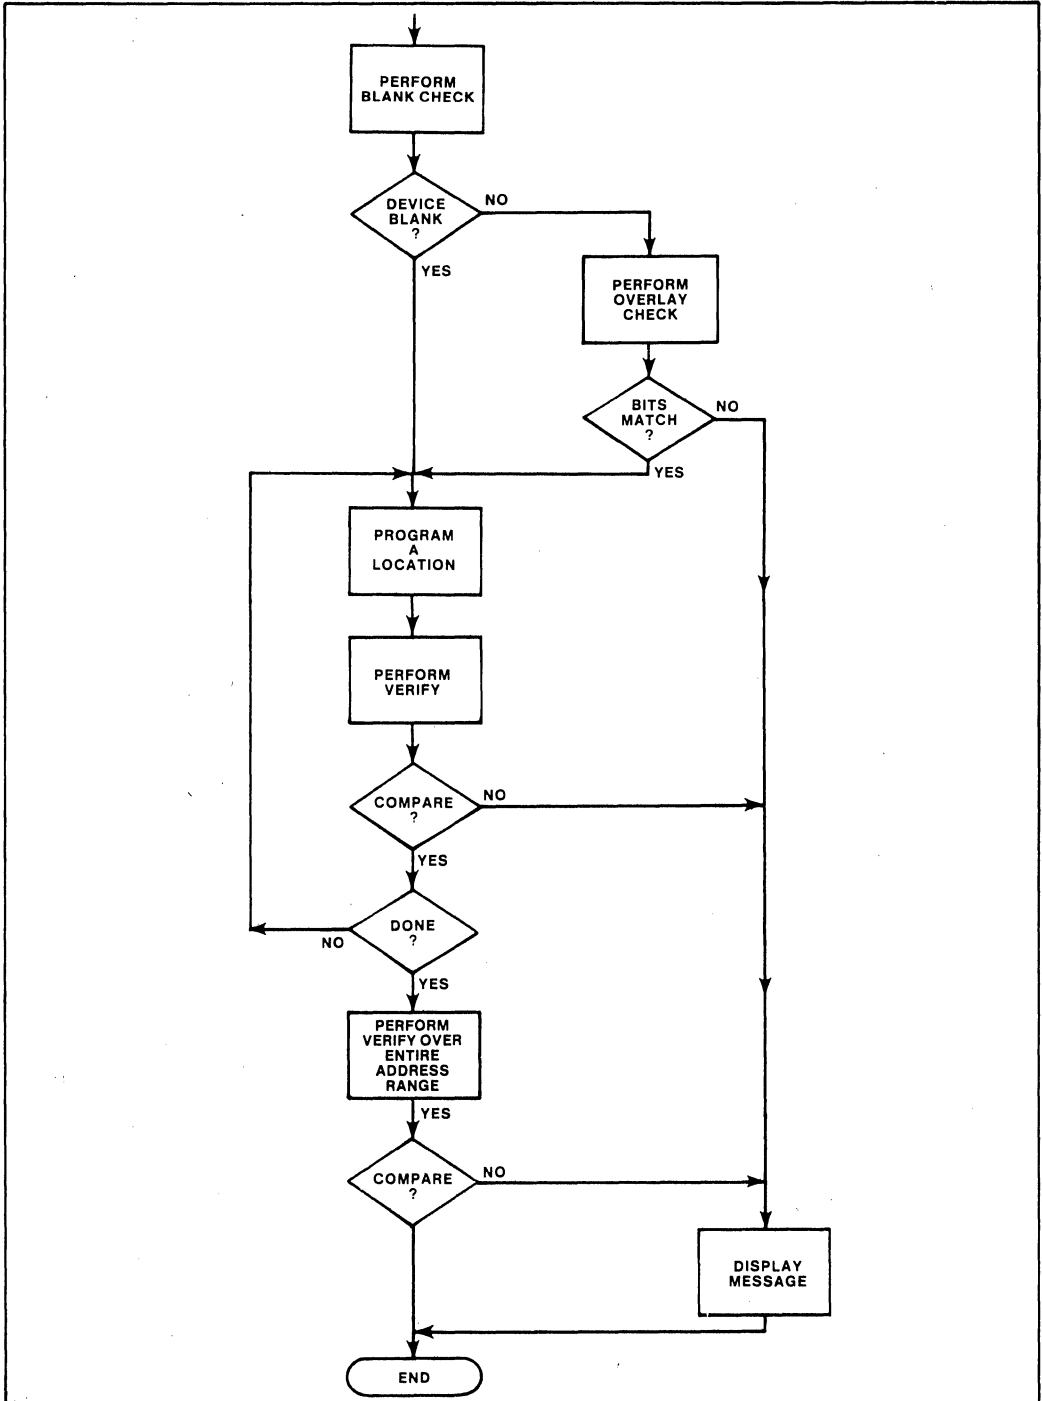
PERFORM BLANK CHECK

DEVICE BLANK ?

NO

YES

PERFORM OVERLAY CHECK

BITS MATCH ?

NO

YES

PROGRAM A LOCATION

PERFORM VERIFY

COMPARE ?

NO

YES

DONE ?

NO

YES

PERFORM VERIFY OVER ENTIRE ADDRESS RANGE

YES

COMPARE ?

NO

DISPLAY MESSAGE

END